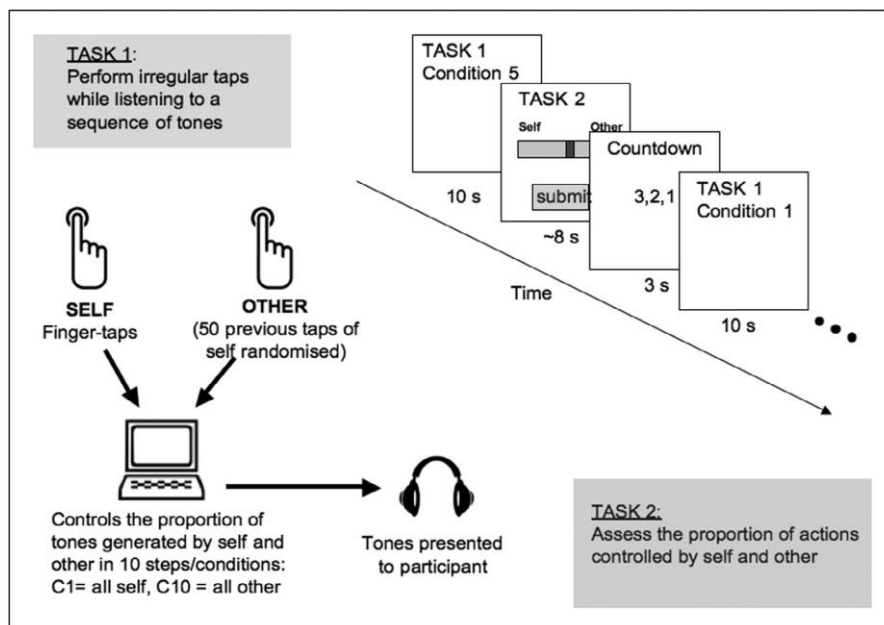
TASK 1:
Perform irregular taps while listening to a sequence of tones

TASK 1
Condition 5

10 s

TASK 2

Self

Other

submit

~8 s

Countdown

3,2,1

3 s

TASK 1
Condition 1

10 s

Time

SELF
Finger-taps

OTHER
(50 previous taps of self randomised)

Controls the proportion of tones generated by self and other in 10 steps/conditions:
C1= all self, C10 = all other

Tones presented to participant

TASK 2:
Assess the proportion of actions controlled by self and other